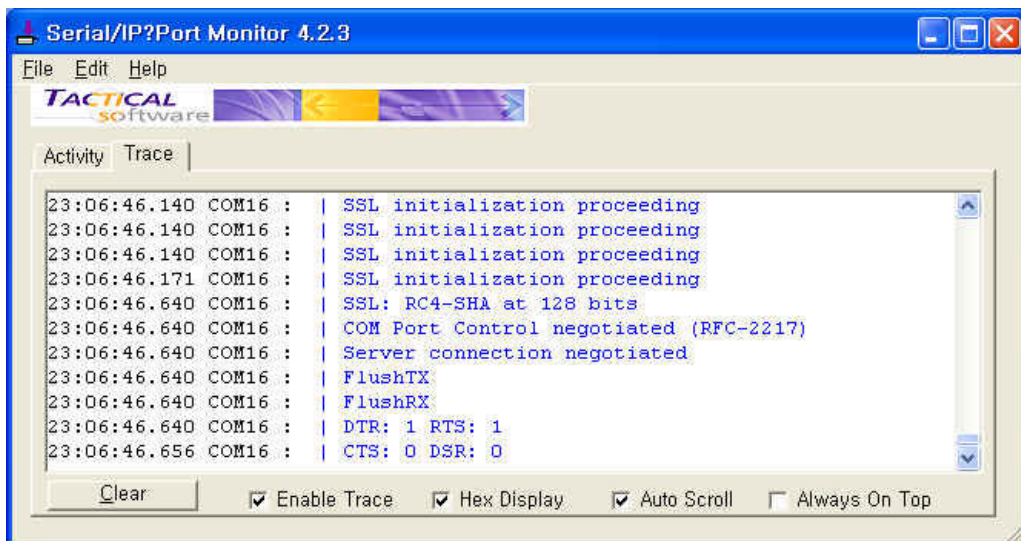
Serial/IP?Port Monitor 4.2.3

File Edit Help

TACTICAL software

Activity Trace

23:06:46.140 COM16 : | SSL initialization proceeding
23:06:46.140 COM16 : | SSL initialization proceeding
23:06:46.140 COM16 : | SSL initialization proceeding
23:06:46.171 COM16 : | SSL initialization proceeding
23:06:46.640 COM16 : | SSL: RC4-SHA at 128 bits
23:06:46.640 COM16 : | COM Port Control negotiated (RFC-2217)
23:06:46.640 COM16 : | Server connection negotiated
23:06:46.640 COM16 : | FlushTX
23:06:46.640 COM16 : | FlushRX
23:06:46.640 COM16 : | DTR: 1 RTS: 1
23:06:46.656 COM16 : | CTS: 0 DSR: 0

Clear
☑ Enable Trace ☑ Hex Display ☑ Auto Scroll ☐ Always On Top